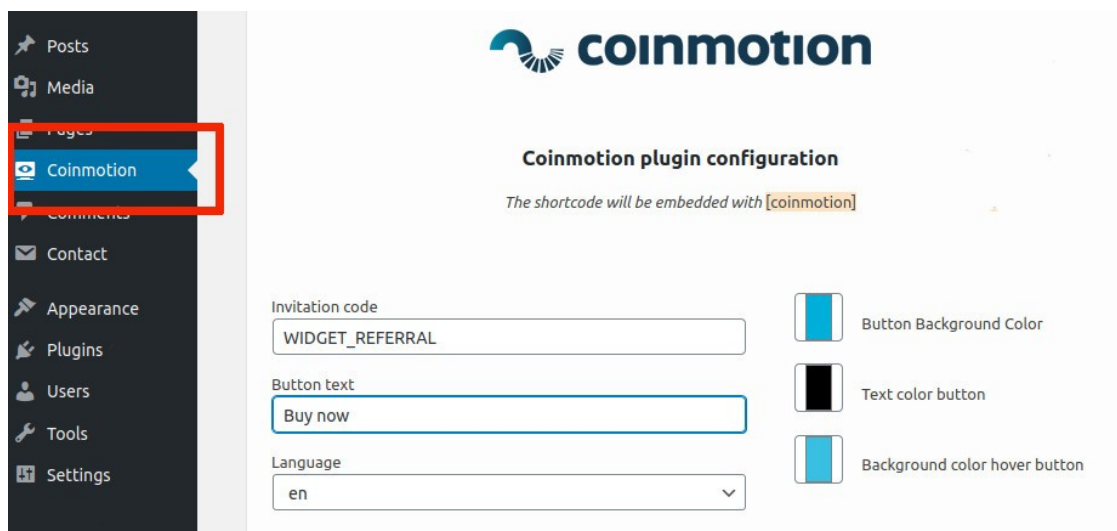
Posts
Media
Pages
Coinmotion
Comments
Contact
Appearance
Plugins
Users
Tools
Settings

coinmotion

Coinmotion plugin configuration

The shortcode will be embedded with [coinmotion]

Invitation code
WIDGET_REFERRAL

Button text
Buy now

Language
en

Button Background Color

Text color button

Background color hover button